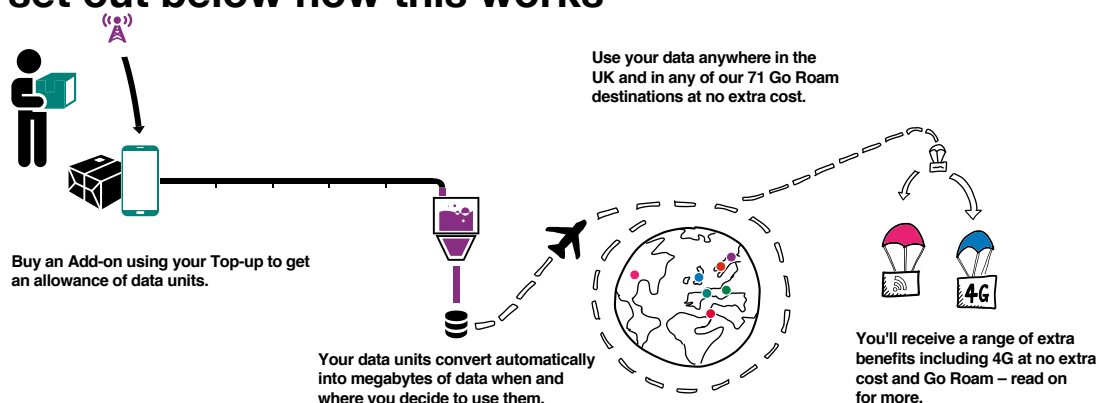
set out below how this works

Use your data anywhere in the UK and in any of our 71 Go Roam destinations at no extra cost.

Buy an Add-on using your Top-up to get an allowance of data units.

4G

Your data units convert automatically into megabytes of data when and where you decide to use them.

You'll receive a range of extra benefits including 4G at no extra cost and Go Roam – read on for more.